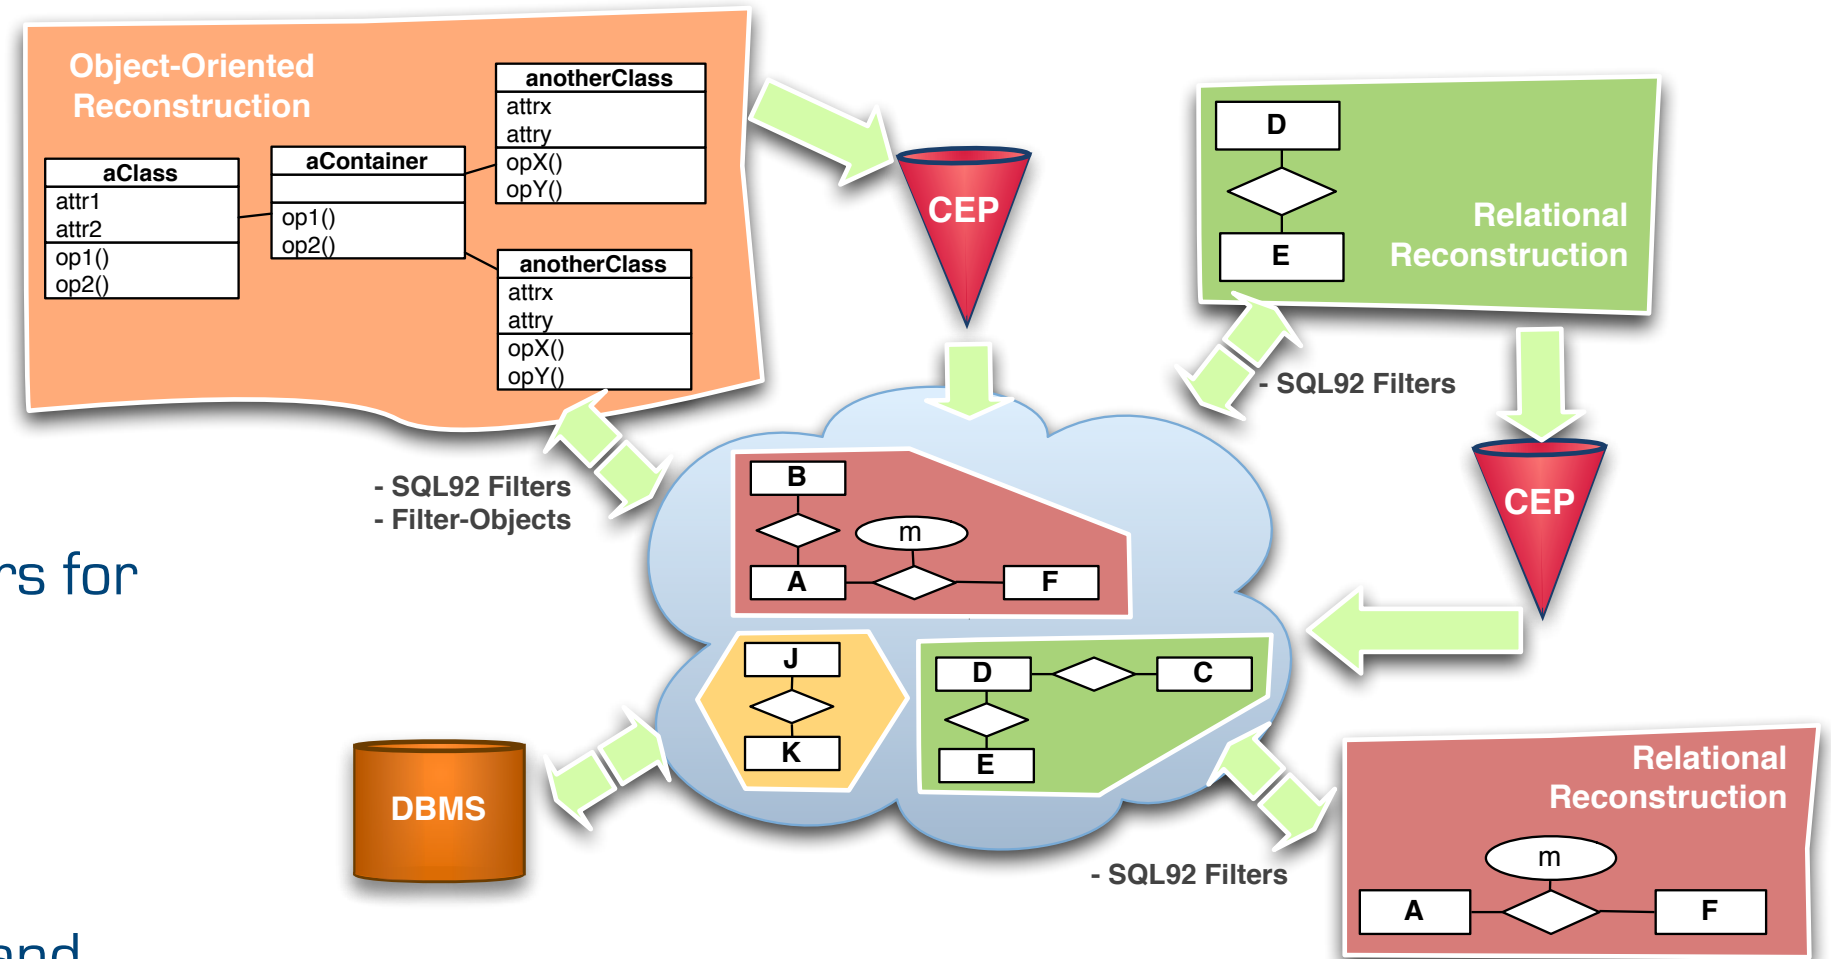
Object-Oriented Reconstruction

aClass
attr1
attr2
op1()
op2()

aContainer
op1()
op2()

anotherClass
attrx
attry
opX()
opY()

anotherClass
attrx
attry
opX()
opY()

CEP

D
E
Relational Reconstruction

- SQL92 Filters

CEP

- SQL92 Filters
- Filter-Objects

rs for

B
m
A
F

J
K

D
C
E

DBMS

Relational Reconstruction
m
A
F

- SQL92 Filters

and